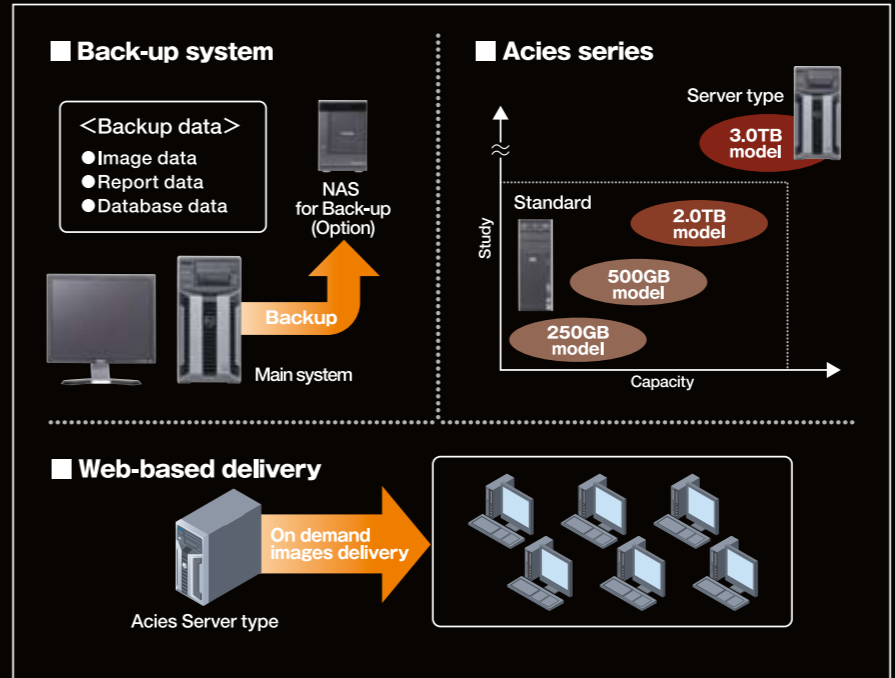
■ Back-up system

<Backup data>
●Image data
●Report data
●Database data

NAS
for Back-up
(Option)

Backup

Main system

■ Acies series

Server type

3.0TB
model

Standard

2.0TB
model

500GB
model

250GB
model

Study

Capacity

■ Web-based delivery

On demand
images delivery

Acies Server type